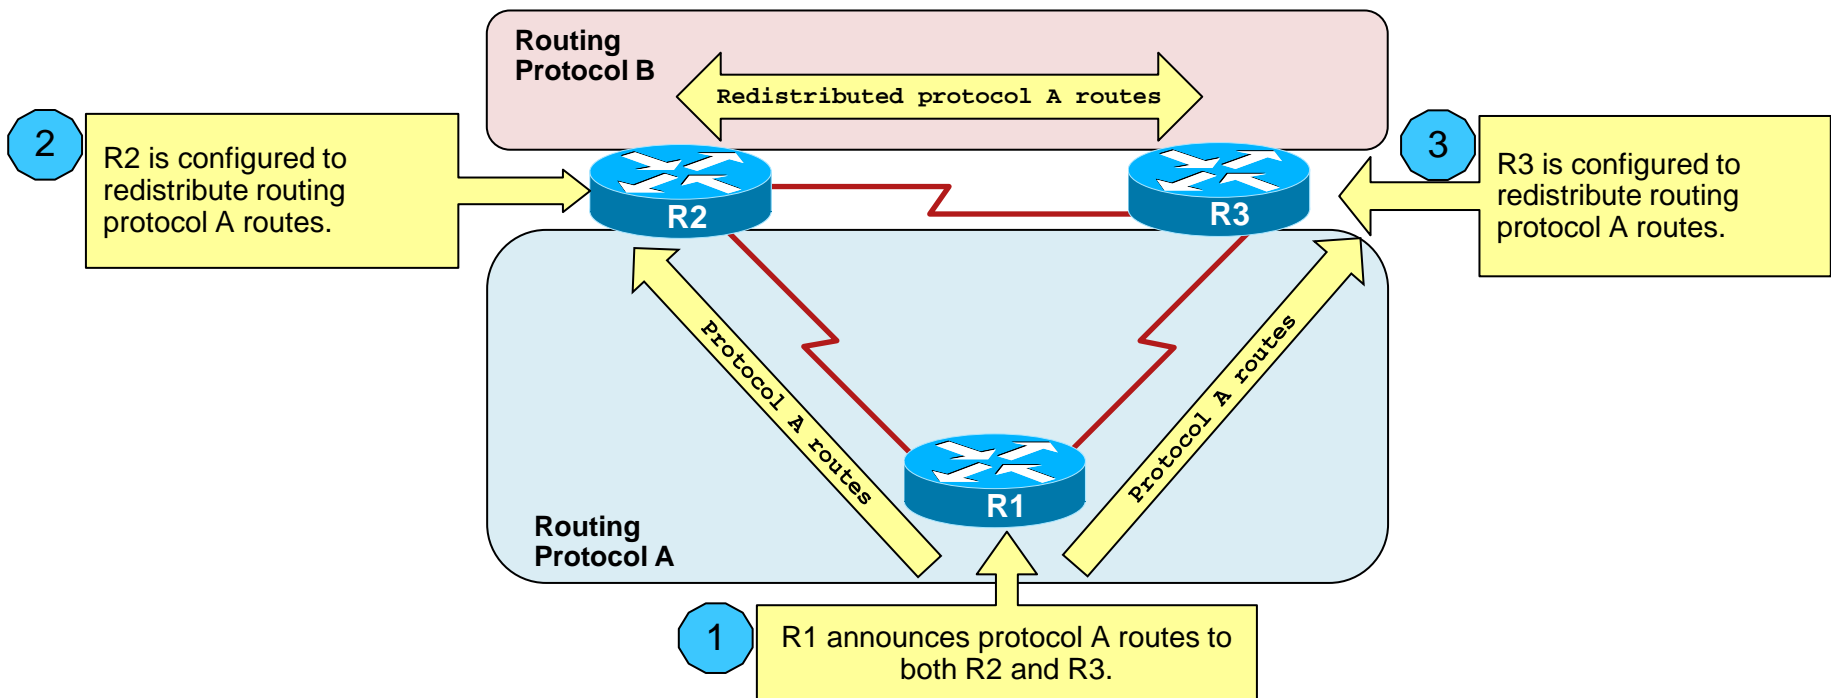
Routing Protocol B

Redistributed protocol A routes

2

R2 is configured to redistribute routing protocol A routes.

R2

R3

3

R3 is configured to redistribute routing protocol A routes.

Protocol A routes

Protocol A routes

R1

Routing Protocol A

1

R1 announces protocol A routes to both R2 and R3.